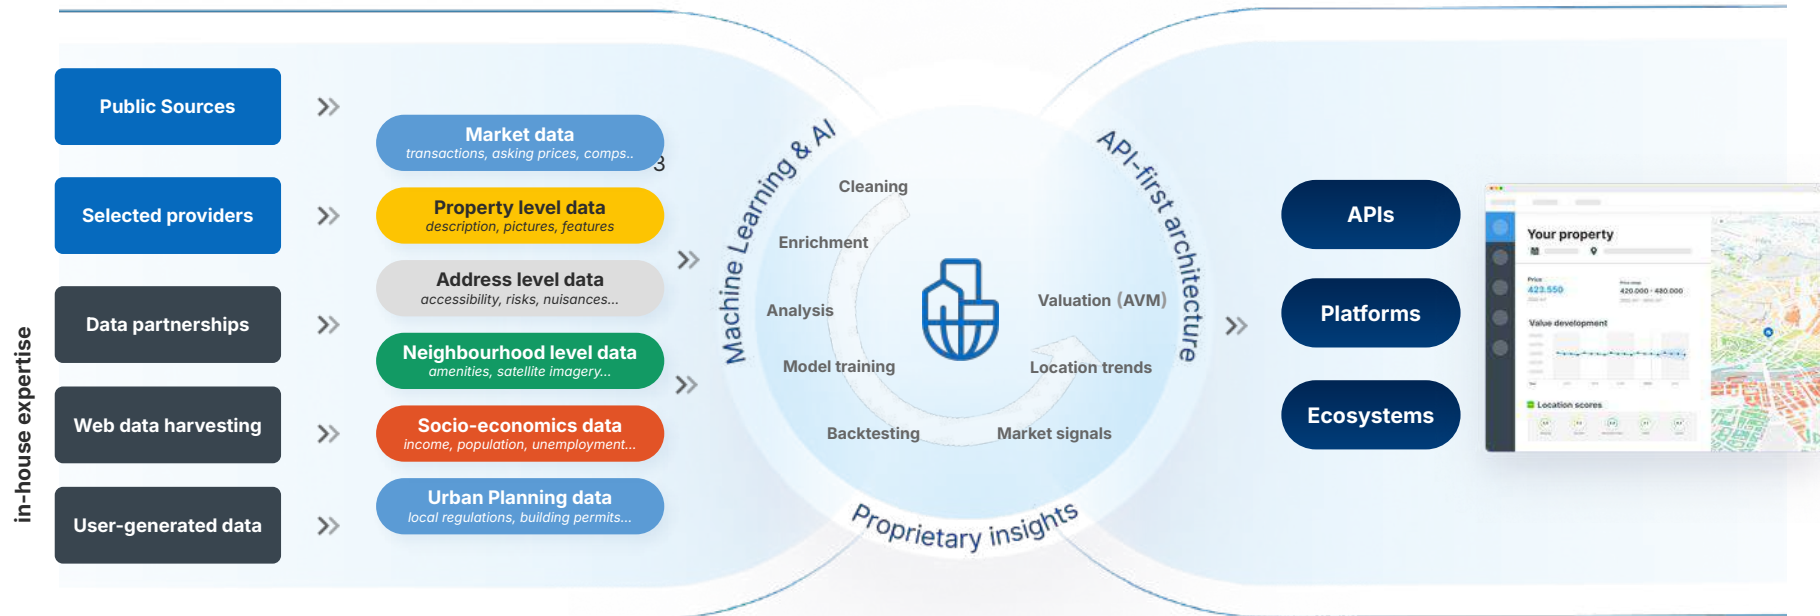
in-house expertise

Public Sources

Selected providers

Data partnerships

Web data harvesting

User-generated data

Market data
transactions, asking prices, comps..

Property level data
description, pictures, features

Address level data
accessibility, risks, nuisances...

Neighbourhood level data
amenities, satellite imagery...

Socio-economics data
income, population, unemployment...

Urban Planning data
local regulations, building permits...

Machine Learning & AI

API-first architecture

Cleaning

Enrichment

Analysis

Model training

Backtesting

Market signals

Location trends

Valuation (AVM)

Proprietary insights

APIs

Platforms

Ecosystems

Your property

423.550

420.000 - 480.000

Value development

Location scores